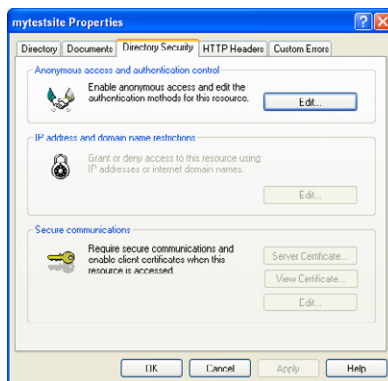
mytestsite Properties

?
X

Directory
Documents
Directory Security
HTTP Headers
Custom Errors

Anonymous access and authentication control

Enable anonymous access and edit the authentication methods for this resource.

Edit...

IP address and domain name restrictions

Grant or deny access to this resource using IP addresses or internet domain names.

Edit...

Secure communications

Require secure communications and enable client certificates when this resource is accessed.

Server Certificate...

View Certificate...

Edit...

OK
Cancel
Apply
Help